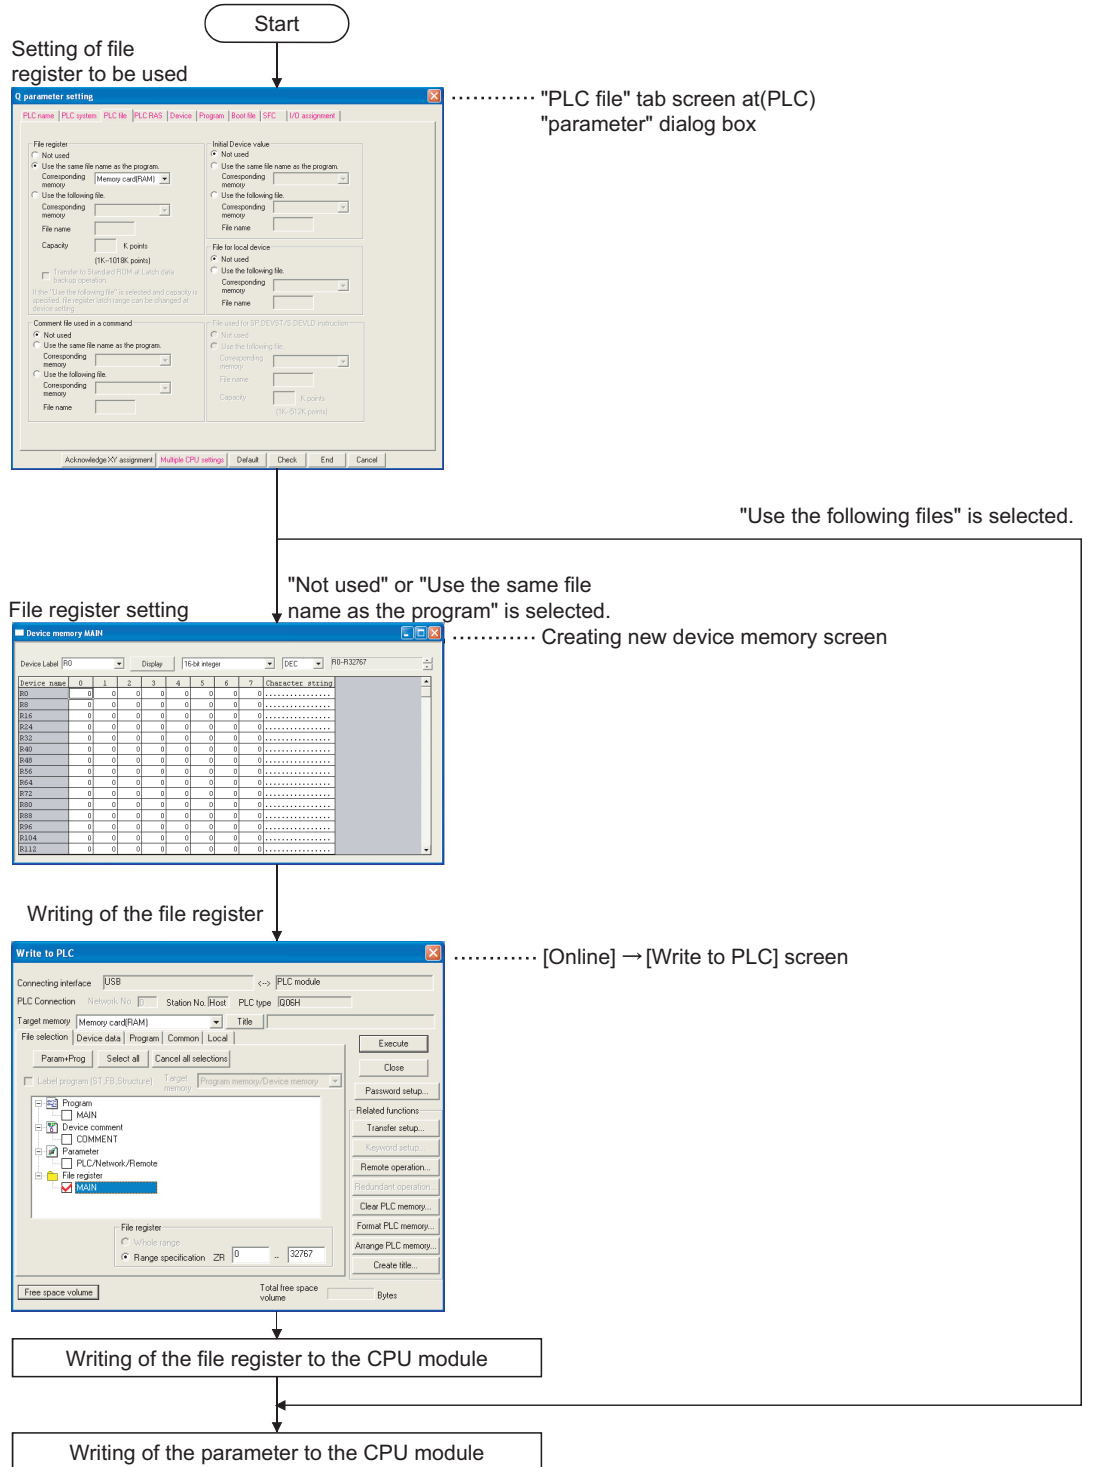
Start

Setting of file register to be used

Q parameter setting

PLC name | PLC system | PLC file | PLC RAS | Device | Program | Boot file | SFC | I/O assignment

File register
Not used
Use the same file name as the program.
Corresponding memory Memory card(RAM)
Use the following file.
Corresponding memory
File name
Capacity K points
(1K~1018K points)
Transfer to Standard ROM at Latch data backup operation.
If the "Use the following file" is selected and capacity is specified, file register latch range can be changed at device setting.

Initial Device value
Not used
Use the same file name as the program.
Corresponding memory
Use the following file.
Corresponding memory
File name

File for local device
Not used
Use the following file.
Corresponding memory
File name

Comment file used in a command
Not used
Use the same file name as the program.
Corresponding memory
Use the following file.
Corresponding memory
File name

File used for SP.DEVST/S.DEVLD instruction
Not used
Use the following file.
Corresponding memory
File name
Capacity K points
(1K~512K points)

Acknowledge XY assignment | Multiple CPU settings | Default | Check | End | Cancel

"PLC file" tab screen at(PLC) "parameter" dialog box

"Use the following files" is selected.

"Not used" or "Use the same file name as the program" is selected.

File register setting

Device memory MAIN

Device Label R0 Display 16-bit integer DEC R0-R32767

| Device name | 0 | 1 | 2 | 3 | 4 | 5 | 6 | 7 | Character string |
|---|---|---|---|---|---|---|---|---|---|
| R0 | 0 | 0 | 0 | 0 | 0 | 0 | 0 | 0 | ................ |
| R8 | 0 | 0 | 0 | 0 | 0 | 0 | 0 | 0 | ................ |
| R16 | 0 | 0 | 0 | 0 | 0 | 0 | 0 | 0 | ................ |
| R24 | 0 | 0 | 0 | 0 | 0 | 0 | 0 | 0 | ................ |
| R32 | 0 | 0 | 0 | 0 | 0 | 0 | 0 | 0 | ................ |
| R40 | 0 | 0 | 0 | 0 | 0 | 0 | 0 | 0 | ................ |
| R48 | 0 | 0 | 0 | 0 | 0 | 0 | 0 | 0 | ................ |
| R56 | 0 | 0 | 0 | 0 | 0 | 0 | 0 | 0 | ................ |
| R64 | 0 | 0 | 0 | 0 | 0 | 0 | 0 | 0 | ................ |
| R72 | 0 | 0 | 0 | 0 | 0 | 0 | 0 | 0 | ................ |
| R80 | 0 | 0 | 0 | 0 | 0 | 0 | 0 | 0 | ................ |
| R88 | 0 | 0 | 0 | 0 | 0 | 0 | 0 | 0 | ................ |
| R96 | 0 | 0 | 0 | 0 | 0 | 0 | 0 | 0 | ................ |
| R104 | 0 | 0 | 0 | 0 | 0 | 0 | 0 | 0 | ................ |
| R112 | 0 | 0 | 0 | 0 | 0 | 0 | 0 | 0 | ................ |

Creating new device memory screen

Writing of the file register

Write to PLC

Connecting interface USB <--> PLC module
PLC Connection Network No. 0 Station No. Host PLC type Q06H
Target memory Memory card(RAM) Title
File selection | Device data | Program | Common | Local
Param+Prog Select all Cancel all selections
Label program (ST,FB,Structure) Target memory Program memory/Device memory
Program
MAIN
Device comment
COMMENT
Parameter
PLC/Network/Remote
File register
MAIN
File register
Whole range
Range specification ZR 0 .. 32767
Execute
Close
Password setup...
Related functions
Transfer setup...
Keyword setup...
Remote operation...
Redundant operation...
Clear PLC memory...
Format PLC memory...
Arrange PLC memory...
Create title...
Free space volume
Total free space volume Bytes

[Online] → [Write to PLC] screen

Writing of the file register to the CPU module

Writing of the parameter to the CPU module